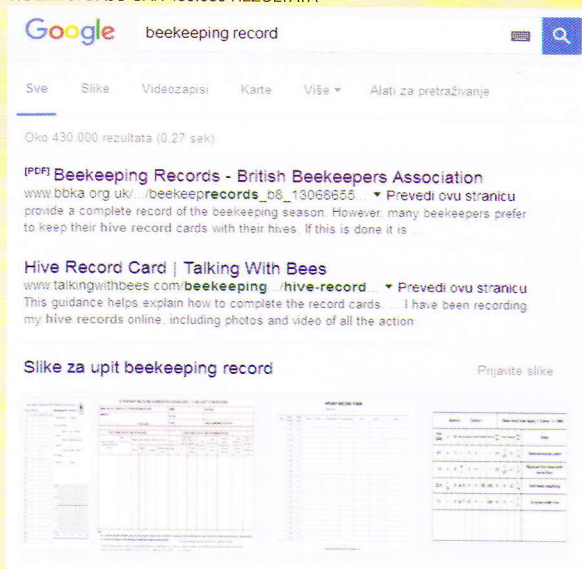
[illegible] 430.000 REZULTATA

Google

beekeeping record

Sve Slike Videozapisi Karte Više ▾ Alati za pretraživanje

Oko 430.000 rezultata (0,27 sek)

[PDF] Beekeeping Records - British Beekeepers Association
www.bbka.org.uk/.../beekeeprecords_b8_13066655... ▾ Prevedi ovu stranicu
provide a complete record of the beekeeping season. However, many beekeepers prefer to keep their hive record cards with their hives. If this is done it is ...

Hive Record Card | Talking With Bees
www.talkingwithbees.com/beekeeping.../hive-record... ▾ Prevedi ovu stranicu
This guidance helps explain how to complete the record cards. ... I have been recording my hive records online, including photos and video of all the action.

Slike za upit beekeeping record

Prijavite slike